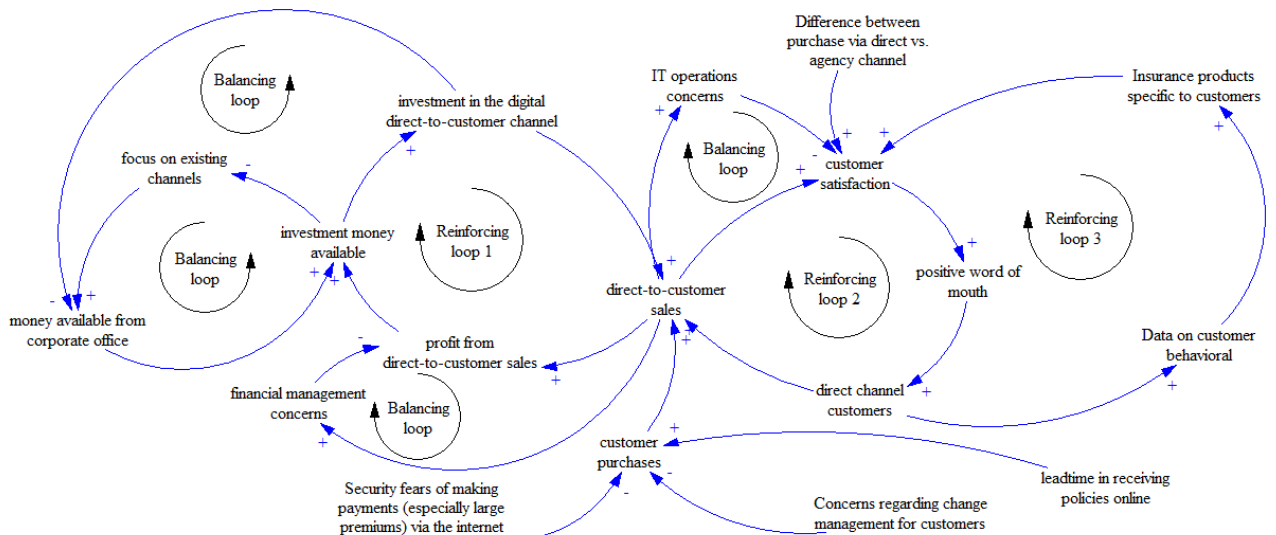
Balancing loop

investment in the digital direct-to-customer channel

IT operations concerns

Difference between purchase via direct vs. agency channel

Insurance products specific to customers

focus on existing channels

-

+

+

Balancing loop

+

-

customer satisfaction

+

+

+

+

Balancing loop

investment money available

Reinforcing loop 1

+

Reinforcing loop 3

+

+

+

direct-to-customer sales

positive word of mouth

-

+

Reinforcing loop 2

money available from corporate office

-

profit from direct-to-customer sales

+

Data on customer behavioral

+

financial management concerns

Balancing loop

+

direct channel customers

+

+

+

customer purchases

+

-

leadtime in receiving policies online

Security fears of making payments (especially large premiums) via the internet

-

Concerns regarding change management for customers